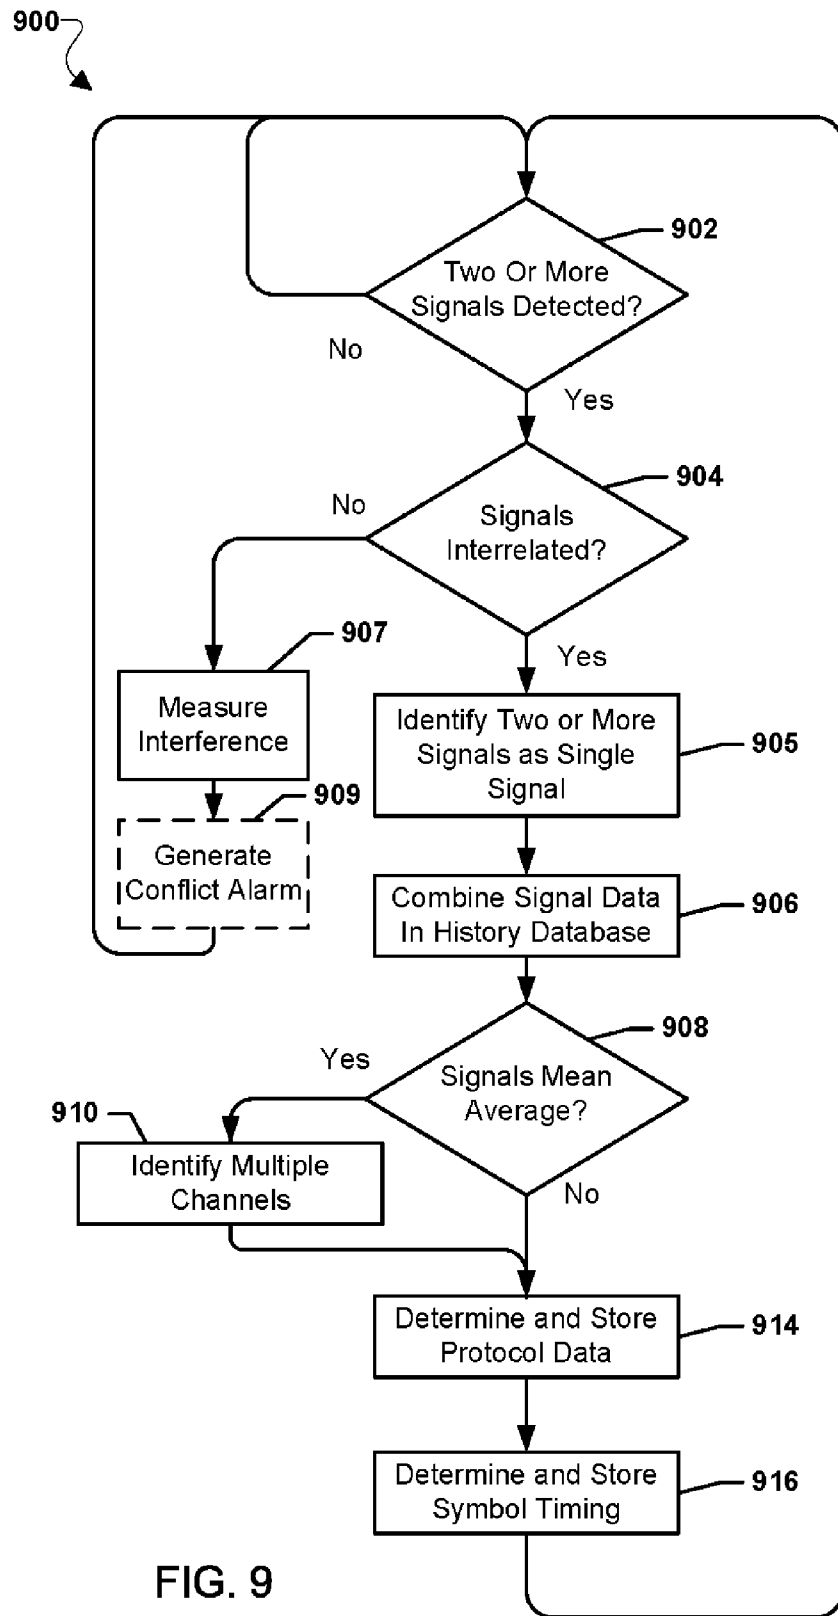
900

Two Or More Signals Detected?

902

No

Yes

Signals Interrelated?

904

No

Yes

907

Measure Interference

909

Generate Conflict Alarm

Identify Two or More Signals as Single Signal

905

Combine Signal Data In History Database

906

Signals Mean Average?

908

Yes

No

910

Identify Multiple Channels

Determine and Store Protocol Data

914

Determine and Store Symbol Timing

916

FIG. 9